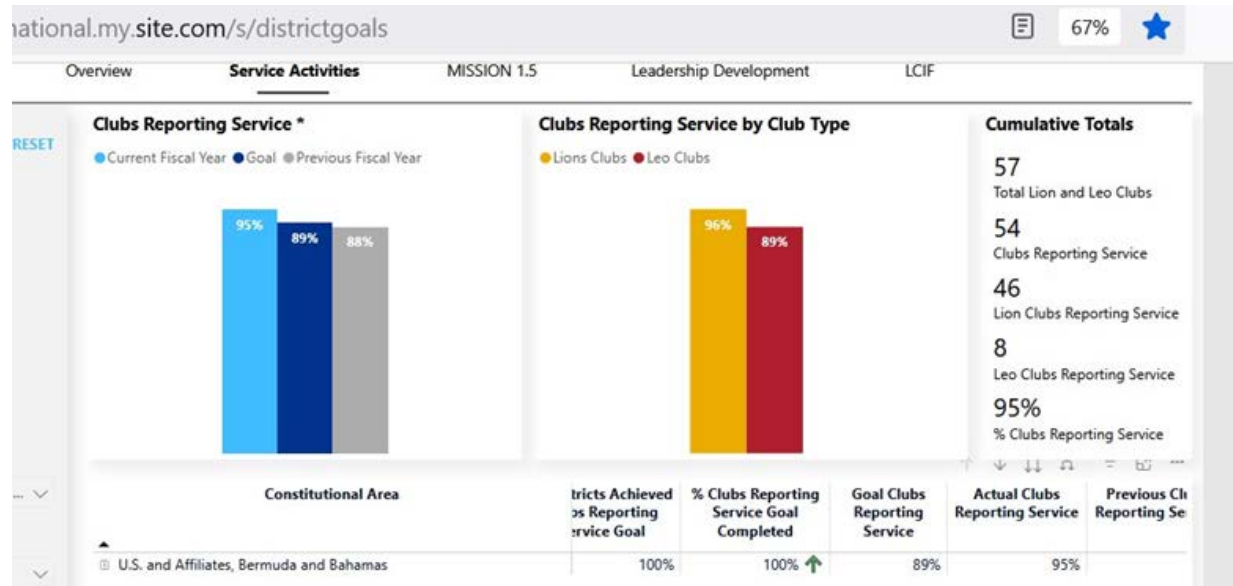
ıational.my.site.com/s/districtgoals

67%

Overview Service Activities MISSION 1.5 Leadership Development LCIF

RESET

Clubs Reporting Service *

Current Fiscal Year Goal Previous Fiscal Year

95% 89% 88%

Clubs Reporting Service by Club Type

Lions Clubs Leo Clubs

96% 89%

Cumulative Totals

57
Total Lion and Leo Clubs

54
Clubs Reporting Service

46
Lion Clubs Reporting Service

8
Leo Clubs Reporting Service

95%
% Clubs Reporting Service

| Constitutional Area | tricts Achieved ›s Reporting ›rvice Goal | % Clubs Reporting Service Goal Completed | Goal Clubs Reporting Service | Actual Clubs Reporting Service | Previous Cl Reporting Se |
|---|---|---|---|---|---|
| U.S. and Affiliates, Bermuda and Bahamas | 100% | 100% | 89% | 95% | |